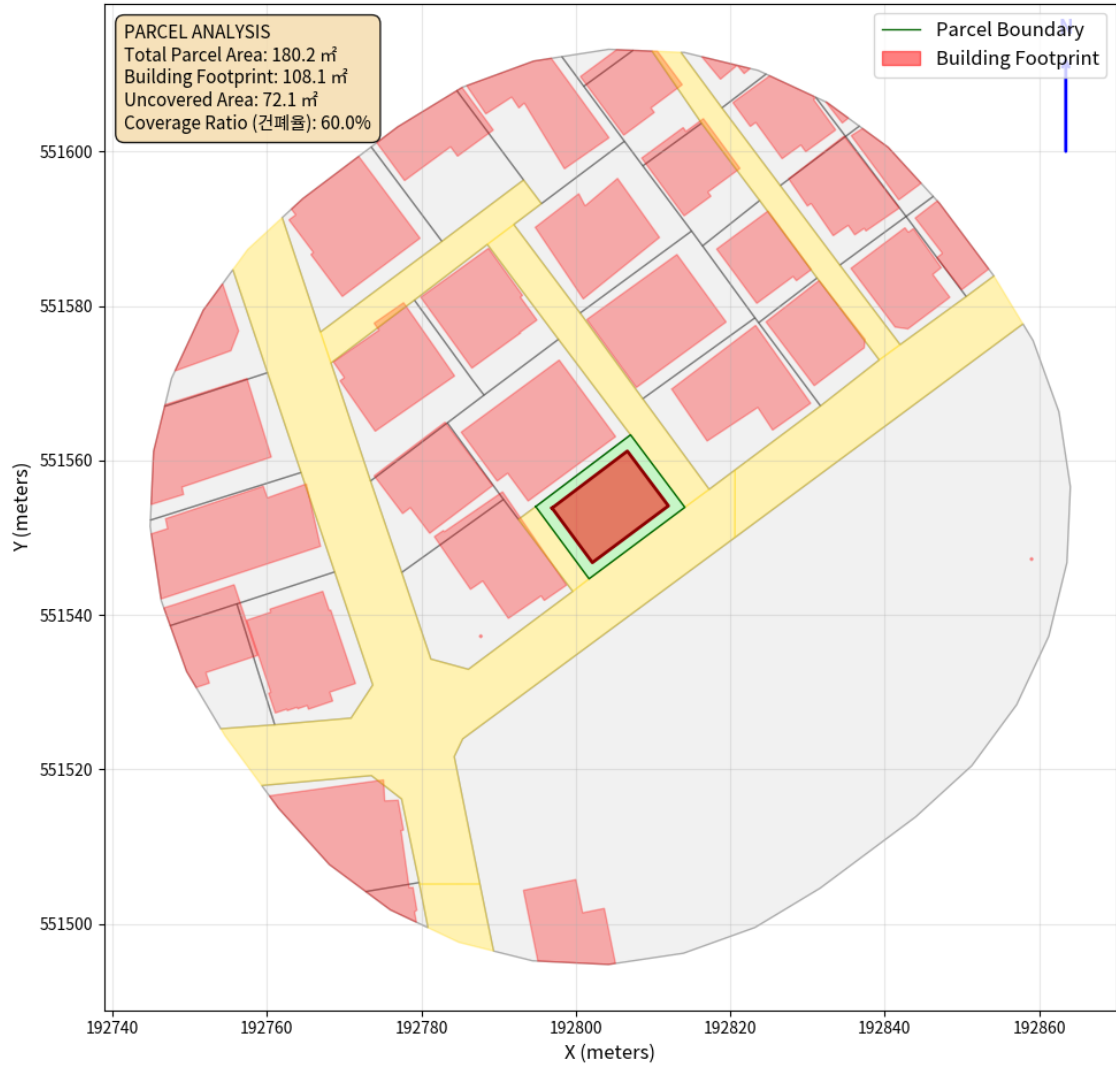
PARCEL ANALYSIS
Total Parcel Area: 180.2 ㎡
Building Footprint: 108.1 ㎡
Uncovered Area: 72.1 ㎡
Coverage Ratio (건폐율): 60.0%

Parcel Boundary
Building Footprint

N

551600
551580
551560
551540
551520
551500

Y (meters)

192740
192760
192780
192800
192820
192840
192860

X (meters)